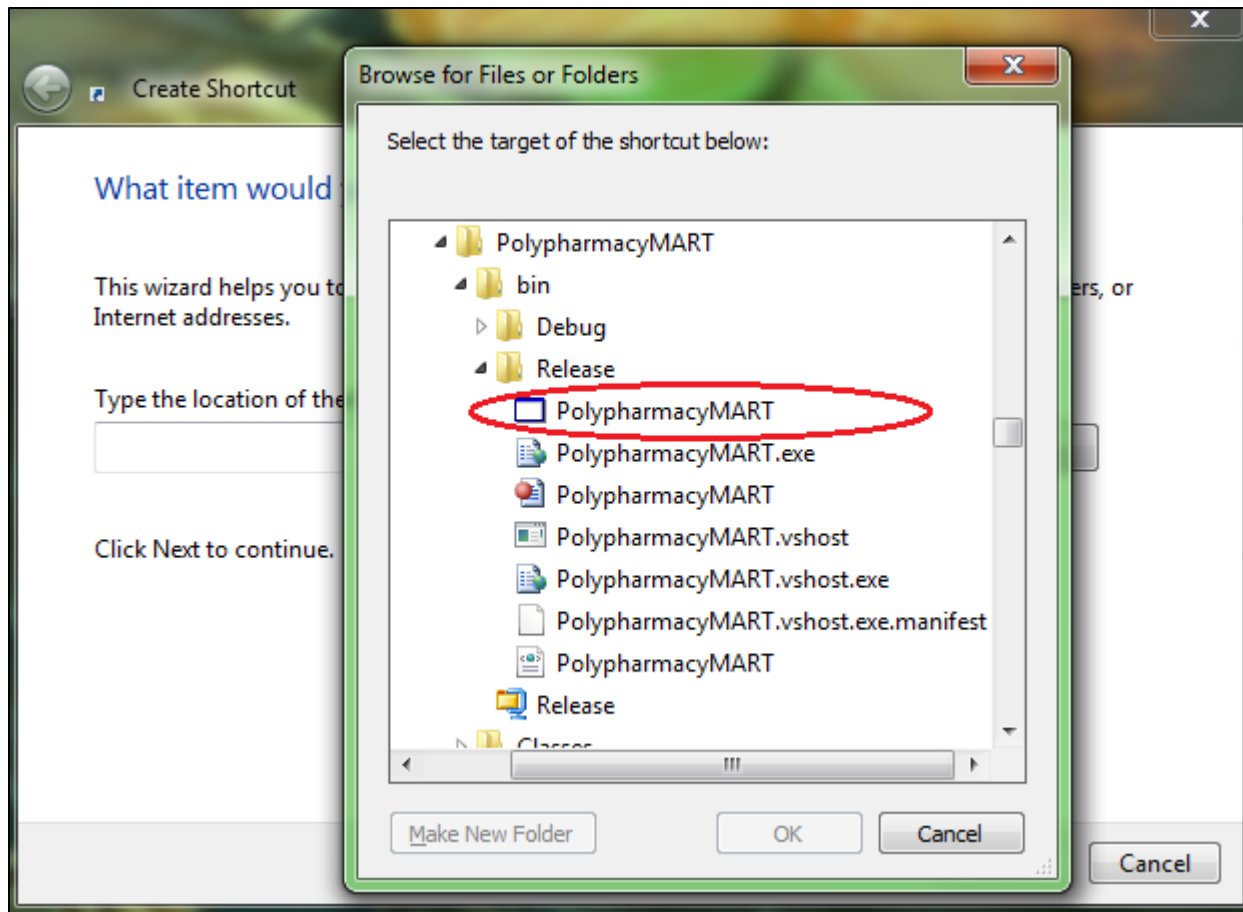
Create Shortcut

What item would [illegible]

This wizard helps you to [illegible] ers, or Internet addresses.

Type the location of the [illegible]

Click Next to continue.

Cancel

Browse for Files or Folders

Select the target of the shortcut below:

PolypharmacyMART
bin
Debug
Release
PolypharmacyMART
PolypharmacyMART.exe
PolypharmacyMART
PolypharmacyMART.vshost
PolypharmacyMART.vshost.exe
PolypharmacyMART.vshost.exe.manifest
PolypharmacyMART
Release
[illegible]

Make New Folder
OK
Cancel